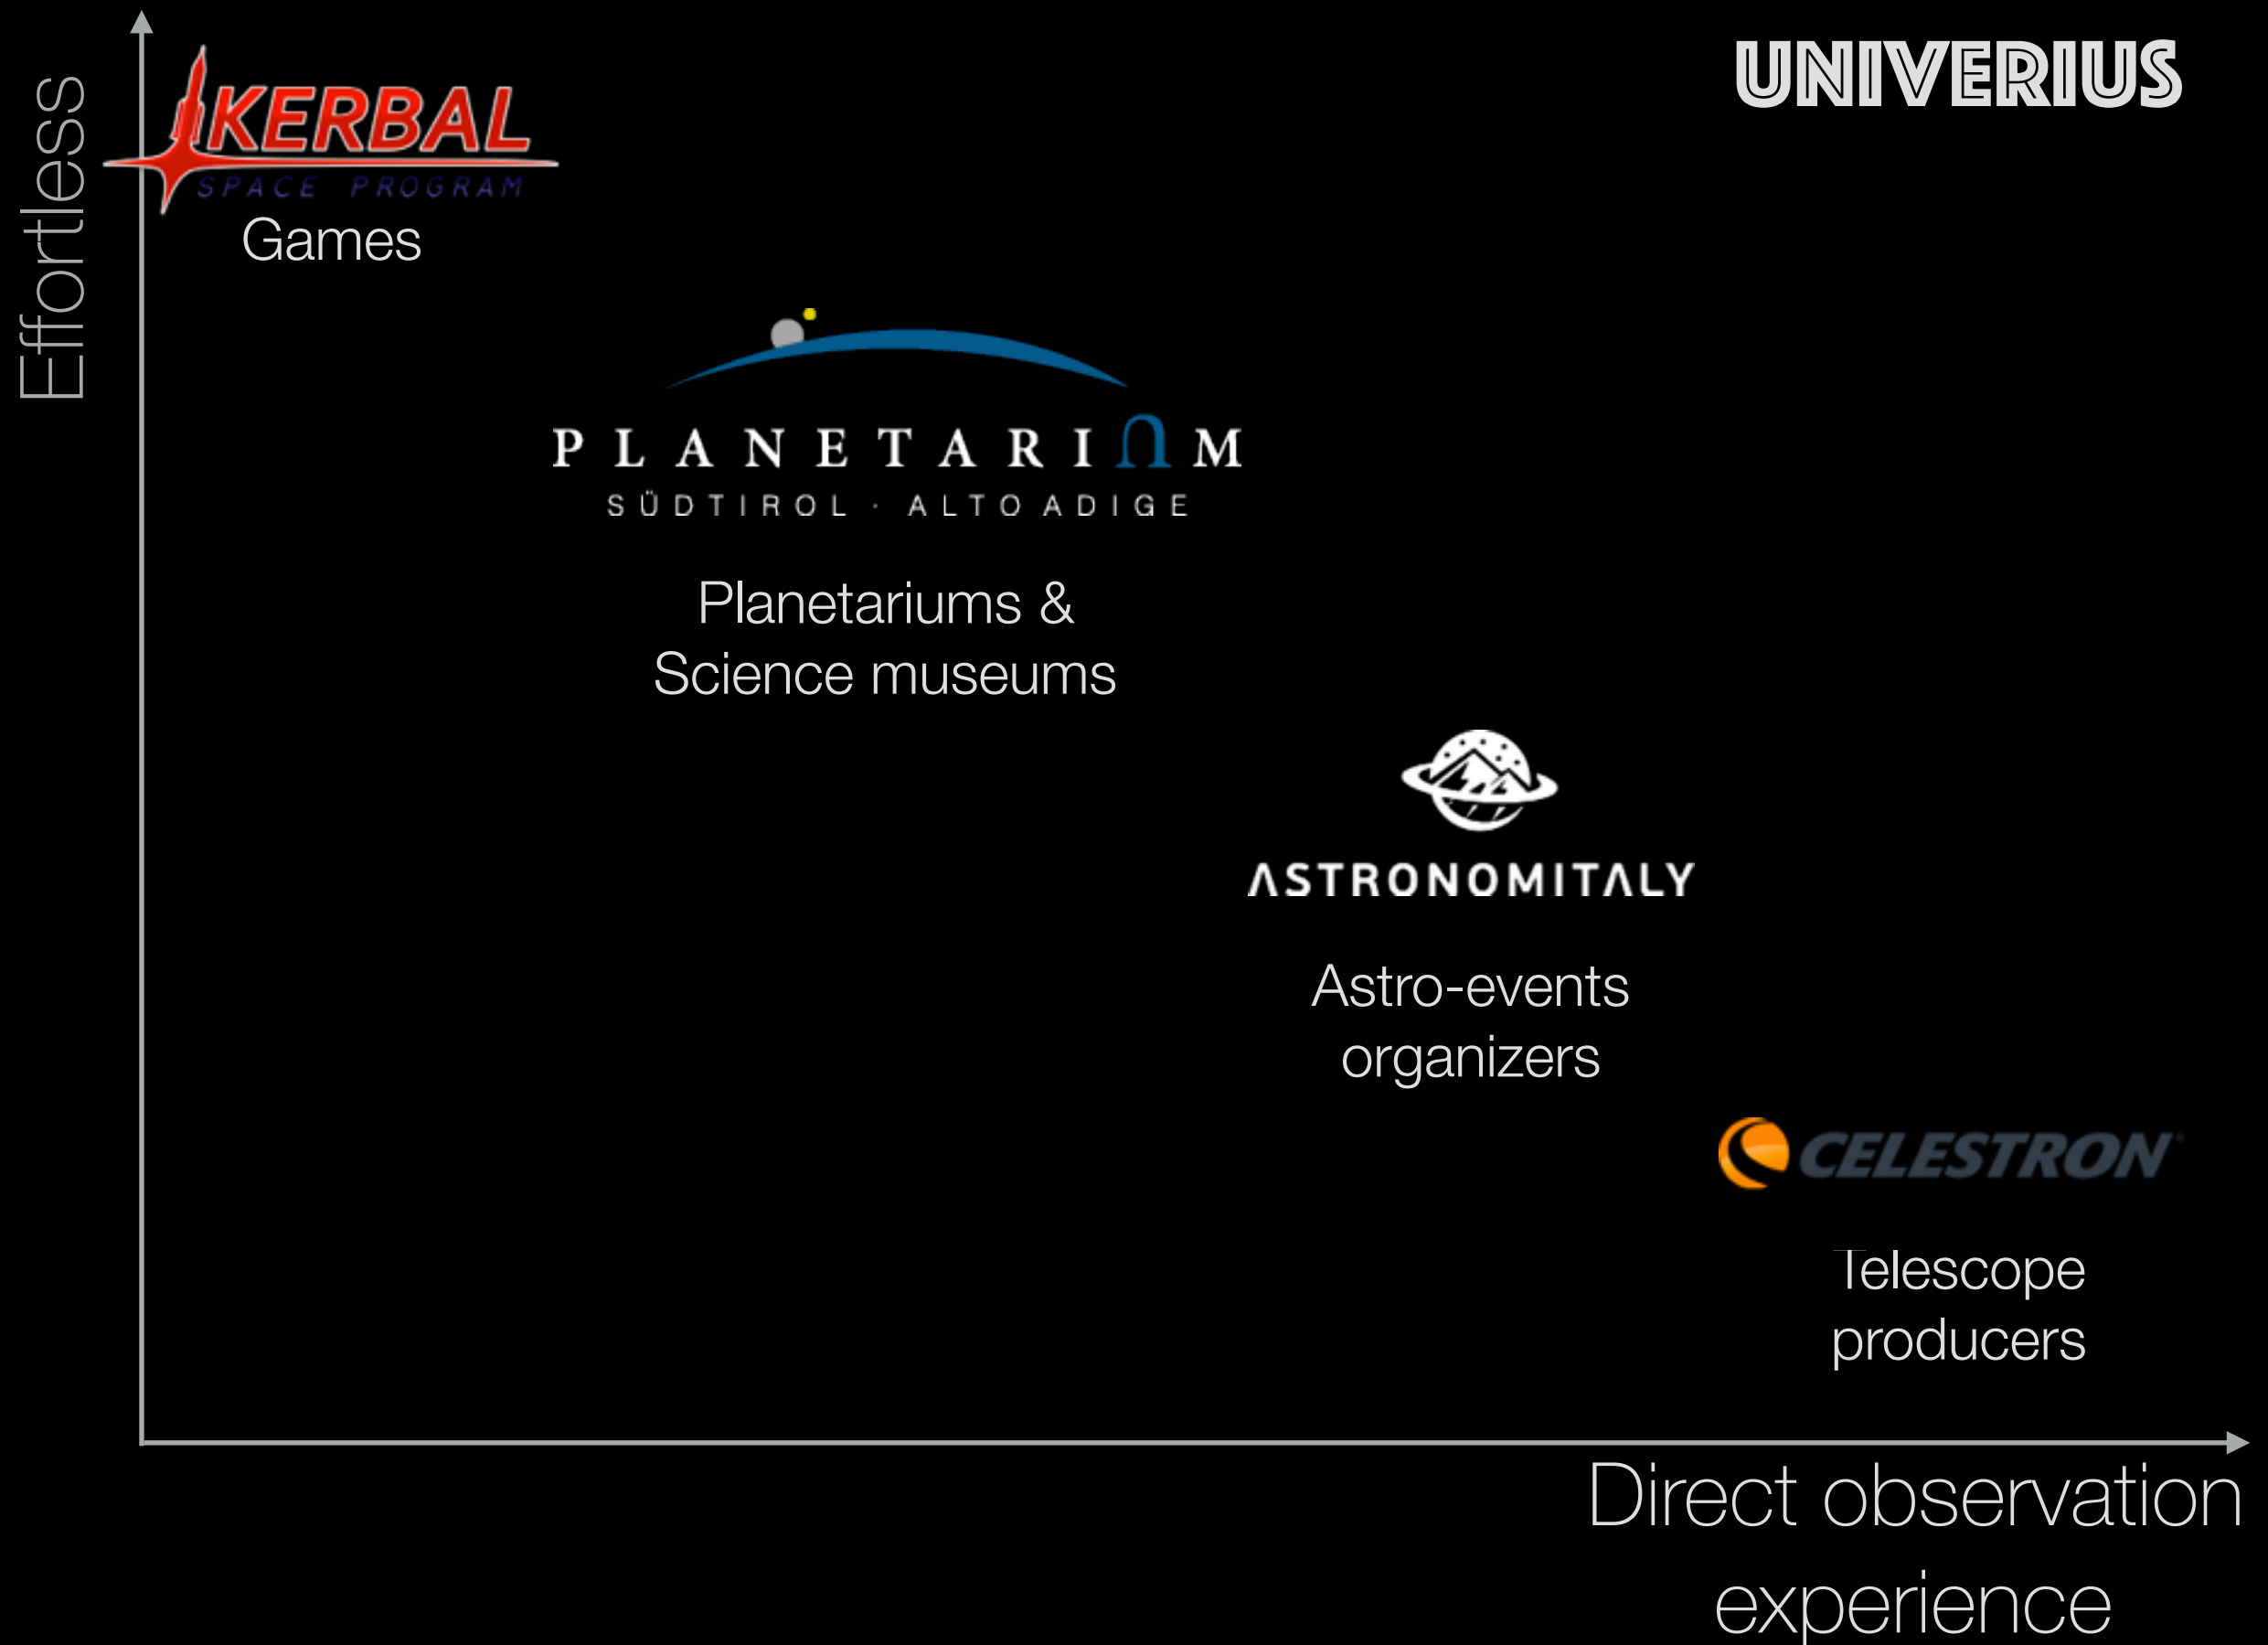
Effortless

KERBAL
SPACE PROGRAM
Games

UNIVERIUS

PLANETARIUM
SÜDTIROL · ALTO ADIGE

Planetariums & Science museums

ASTRONOMITALY

Astro-events organizers

CELESTRON

Telescope producers

Direct observation experience